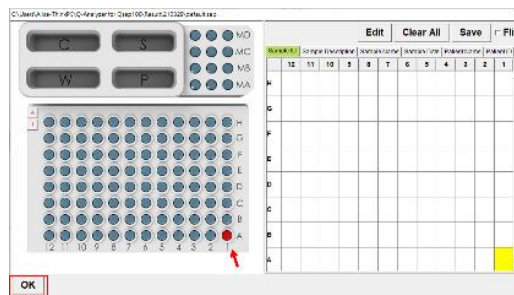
C:\Users\Ace-ThinkPad\Q-Analyzer for Qsep100\Result\210325\default.sep

C S
W P

MD
MC
MB
MA

H
G
F
E
D
C
B
A

12 11 10 9 8 7 6 5 4 3 2 1

Edit
Clear All
Save
Fi

| Sample ID | Sample Description | Sample Name | Sample Note | Patient Name | Patient ID |
|---|---|---|---|---|---|

| | 12 | 11 | 10 | 9 | 8 | 7 | 6 | 5 | 4 | 3 | 2 | 1 |
|---|---|---|---|---|---|---|---|---|---|---|---|---|
| H | | | | | | | | | | | | |
| G | | | | | | | | | | | | |
| F | | | | | | | | | | | | |
| E | | | | | | | | | | | | |
| D | | | | | | | | | | | | |
| C | | | | | | | | | | | | |
| B | | | | | | | | | | | | |
| A | | | | | | | | | | | | |

OK